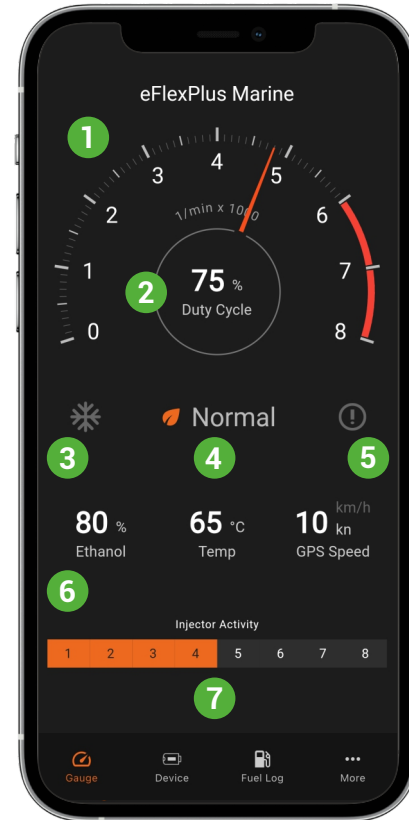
eFlexPlus Marine

1

0 1 2 3 4 5 6 7 8

1/min x 1000

75 %
Duty Cycle

2

Normal

3 4 5

80 %
Ethanol

65 °C
Temp

10 km/h kn
GPS Speed

6

Injector Activity

| 1 | 2 | 3 | 4 | 5 | 6 | 7 | 8 |
|---|---|---|---|---|---|---|---|

7

Gauge Device Fuel Log More